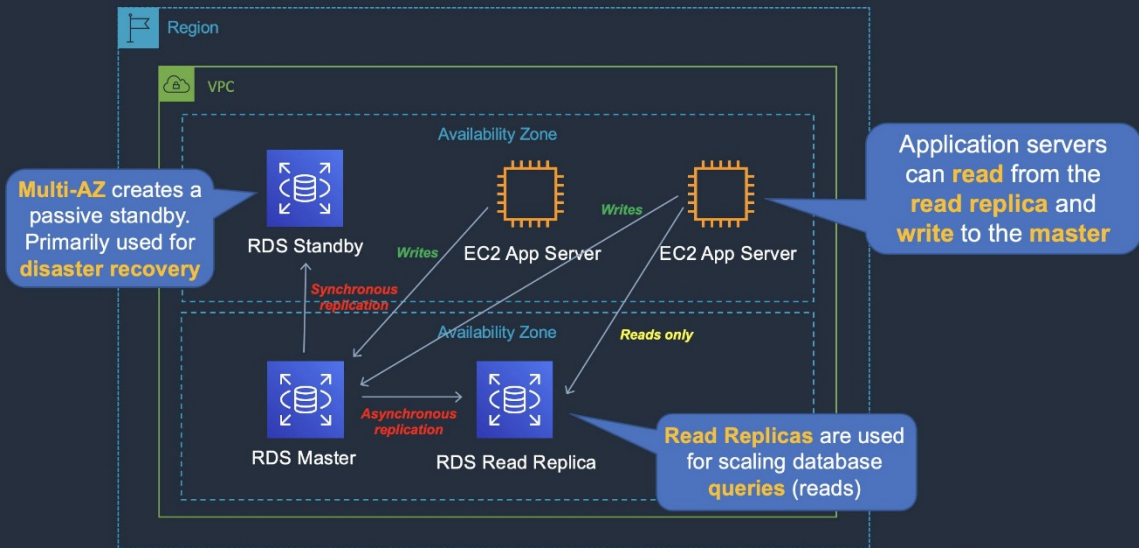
Region

VPC

Availability Zone

Multi-AZ creates a passive standby. Primarily used for disaster recovery

RDS Standby

Writes

EC2 App Server

Writes

EC2 App Server

Application servers can read from the read replica and write to the master

Synchronous replication

Availability Zone

Reads only

RDS Master

Asynchronous replication

RDS Read Replica

Read Replicas are used for scaling database queries (reads)